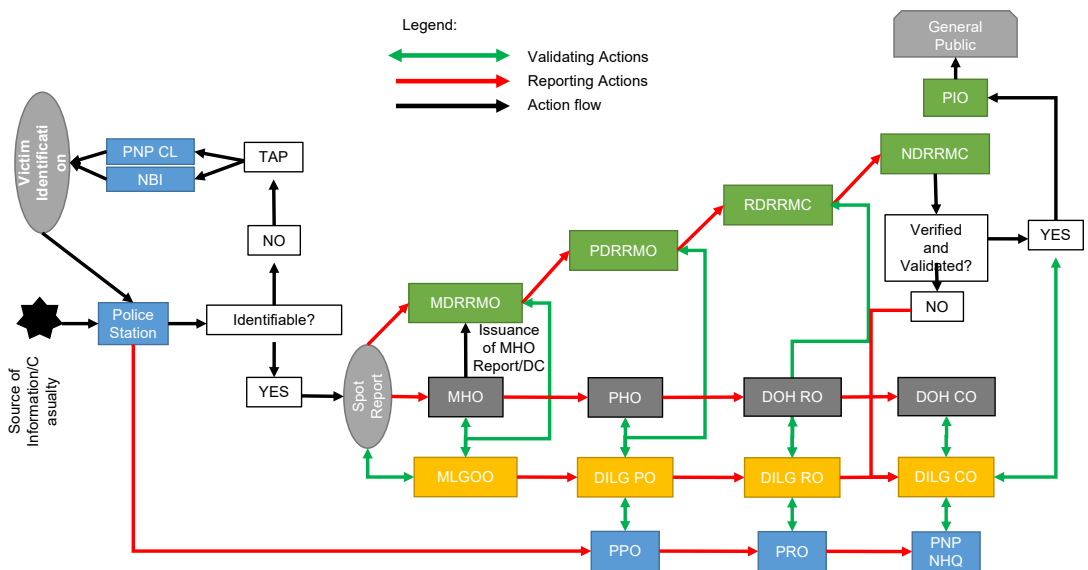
Legend:
Validating Actions
Reporting Actions
Action flow

General Public

PIO

NDRRMC

Victim Identification

PNP CL
NBI

TAP

RDRRMC

Verified and Validated?

YES

NO

PDRRMO

NO

MDRRMO

Police Station

Identifiable?

Issuance of MHO Report/DC

Source of Information/Casualty

YES

Spot Report

MHO

PHO

DOH RO

DOH CO

MLGOO

DILG PO

DILG RO

DILG CO

PPO

PRO

PNP NHQ